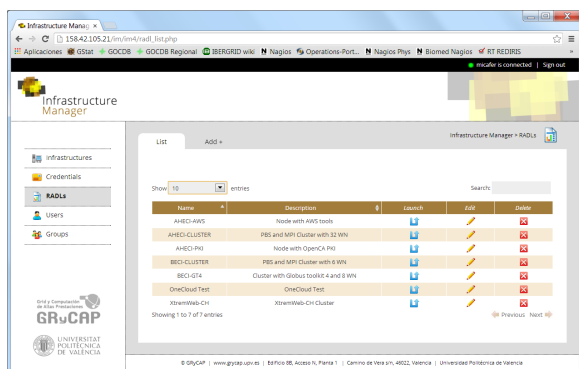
Infrastructure Manag ×

158.42.105.21/im/im4/radl_list.php

Aplicaciones GStat GOCDB GOCDB Regional IBERGRID wiki Nagios Operations-Port... Nagios Phys Biomed Nagios RT REDIRIS »

micafer is connected | Sign out

Infrastructure Manager

List Add +

Infrastructure Manager > RADLs

Infrastructures
Credentials
RADLs
Users
Groups

Show 10 entries

Search:

| Name | Description | Launch | Edit | Delete |
|---|---|---|---|---|
| AHECI-AWS | Node with AWS tools | | | |
| AHECI-CLUSTER | PBS and MPI Cluster with 32 WN | | | |
| AHECI-PKI | Node with OpenCA PKI | | | |
| BECI-CLUSTER | PBS and MPI Cluster with 6 WN | | | |
| BECI-GT4 | Cluster with Globus toolkit 4 and 8 WN | | | |
| OneCloud Test | OneCloud Test | | | |
| XtremWeb-CH | XtremWeb-CH Cluster | | | |

Showing 1 to 7 of 7 entries

Previous Next

Grid y Computación de Altas Prestaciones
GRyCAP

UNIVERSITAT POLITÈCNICA DE VALÈNCIA

© GRyCAP | www.grycap.upv.es | Edificio 8B, Acceso N, Planta 1 | Camino de Vera s/n, 46022, Valencia | Universidad Politécnica de Valencia